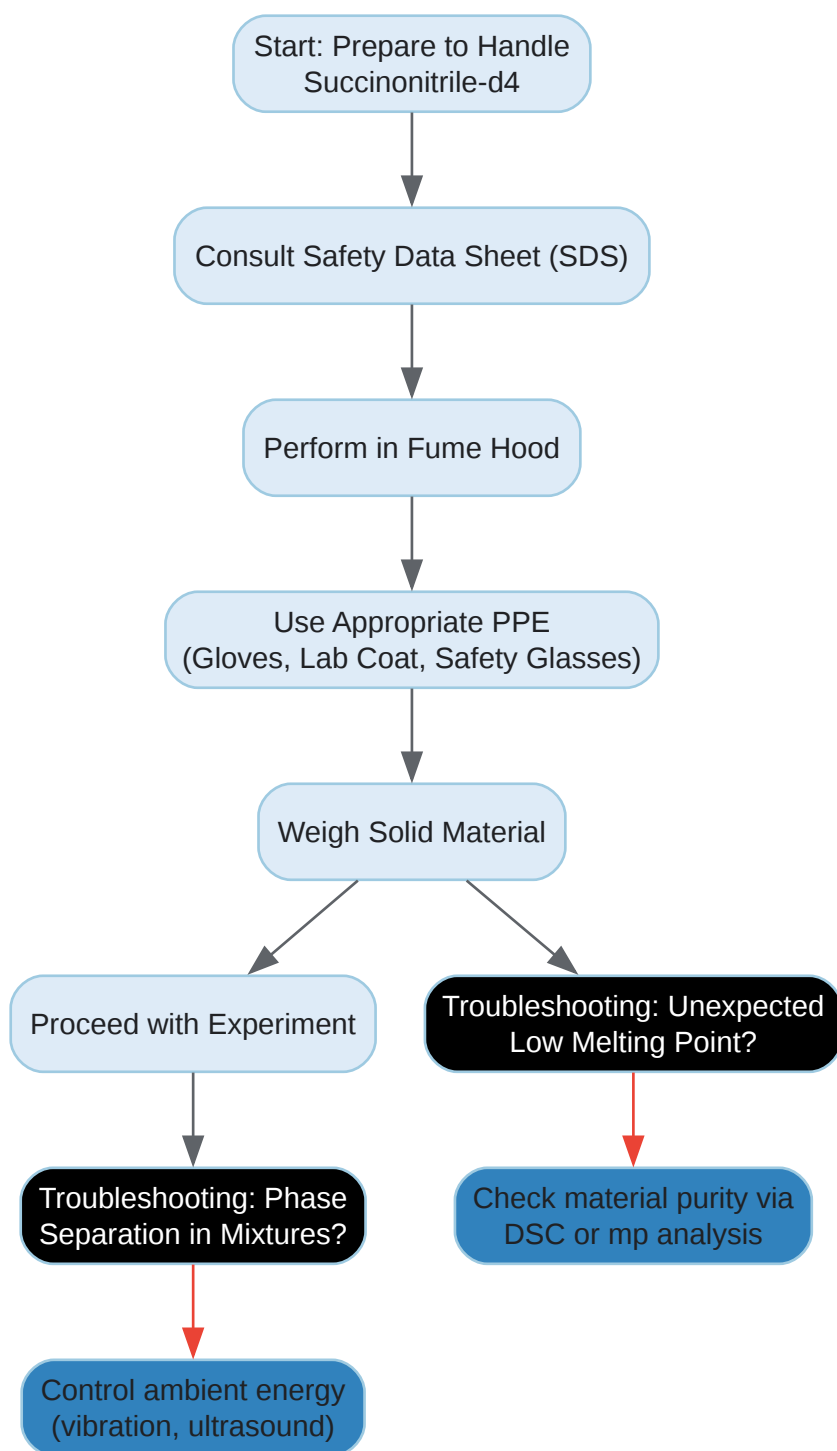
Start: Prepare to Handle Succinonitrile-d4

Consult Safety Data Sheet (SDS)

Perform in Fume Hood

Use Appropriate PPE (Gloves, Lab Coat, Safety Glasses)

Weigh Solid Material

Proceed with Experiment

Troubleshooting: Unexpected Low Melting Point?

Troubleshooting: Phase Separation in Mixtures?

Check material purity via DSC or mp analysis

Control ambient energy (vibration, ultrasound)